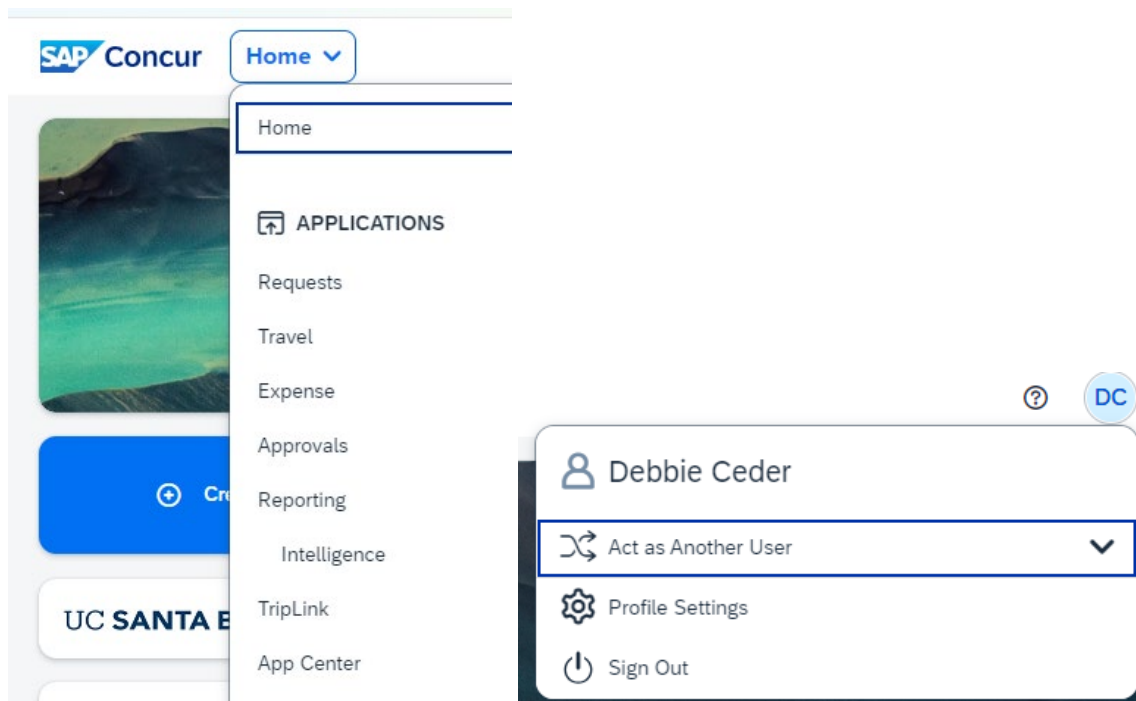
SAP Concur
Home

Home

APPLICATIONS

Requests

Travel

Expense

Approvals

Reporting

Intelligence

TripLink

App Center

Cr

UC SANTA B

DC

Debbie Ceder

Act as Another User

Profile Settings

Sign Out